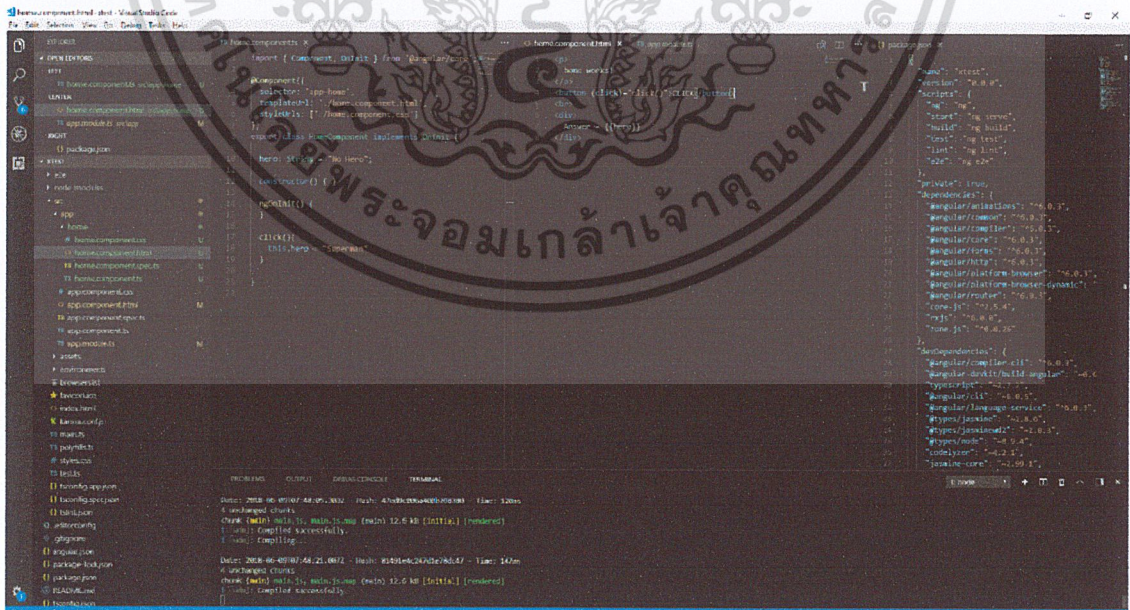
home.component.html - xtest - Visual Studio Code
File Edit Selection View Go Debug Tasks Help

EXPLORER
OPEN EDITORS
home.component.ts src\app\home
home.component.html src\app\home
app.module.ts src\app
package.json
XTEST
e2e
node_modules
src
app
home
home.component.css
home.component.html
home.component.spec.ts
home.component.ts
app.component.css
app.component.html
app.component.spec.ts
app.component.ts
app.module.ts
assets
environments
browserslist
favicon.ico
index.html
karma.conf.js
main.ts
polyfills.ts
styles.css
test.ts
tsconfig.app.json
tsconfig.spec.json
tslint.json
.editorconfig
.gitignore
angular.json
package-lock.json
package.json
README.md
tsconfig.json

home.component.ts ×

import { Component, OnInit } from '@angular/core';

@Component({
selector: 'app-home',
templateUrl: './home.component.html',
styleUrls: ['./home.component.css']
})
export class HomeComponent implements OnInit {

hero: string = "No Hero";

constructor() { }

ngOnInit() {
}

click(){
this.hero = "Superman"
}

}

home.component.html × app.module.ts

<p>
home works!
</p>
<button (click)="click()">Click</button>
<br>
<div>
Answer = {{hero}}
</div>

package.json ×

{
"name": "xtest",
"version": "0.0.0",
"scripts": {
"ng": "ng",
"start": "ng serve",
"build": "ng build",
"test": "ng test",
"lint": "ng lint",
"e2e": "ng e2e"
},
"private": true,
"dependencies": {
"@angular/animations": "^6.0.3",
"@angular/common": "^6.0.3",
"@angular/compiler": "^6.0.3",
"@angular/core": "^6.0.3",
"@angular/forms": "^6.0.3",
"@angular/http": "^6.0.3",
"@angular/platform-browser": "^6.0.3",
"@angular/platform-browser-dynamic": "^6.0.3",
"@angular/router": "^6.0.3",
"core-js": "^2.5.4",
"rxjs": "^6.0.0",
"zone.js": "^0.8.26"
},
"devDependencies": {
"@angular/compiler-cli": "^6.0.3",
"@angular-devkit/build-angular": "~0.6",
"typescript": "~2.7.2",
"@angular/cli": "~6.0.5",
"@angular/language-service": "^6.0.3",
"@types/jasmine": "~2.8.6",
"@types/jasminewd2": "~2.0.3",
"@types/node": "~8.9.4",
"codelyzer": "~4.2.1",
"jasmine-core": "~2.99.1",

PROBLEMS OUTPUT DEBUG CONSOLE TERMINAL

1: node

Date: 2018-06-09T07:44:05.383Z - Hash: 47e89c806a4089b098380 - Time: 120ms
4 unchanged chunks
chunk {main} main.js, main.js.map (main) 12.6 kB [initial] [rendered]
[wdm]: Compiled successfully.
[wdm]: Compiling...

Date: 2018-06-09T07:44:21.007Z - Hash: 8149le4c247d1e78d147 - Time: 147ms
4 unchanged chunks
chunk {main} main.js, main.js.map (main) 12.6 kB [initial] [rendered]
[wdm]: Compiled successfully.

พระจอมเกล้าเจ้าคุณทหาร